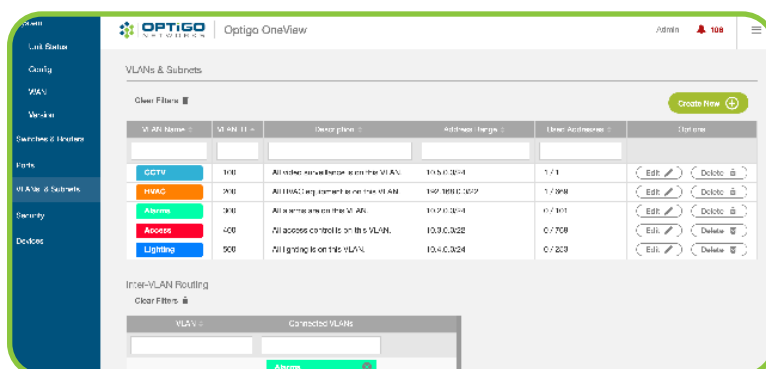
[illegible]
Link Status
Config
WAN
Version
Switches & Routers
Ports
VLANs & Subnets
Security
Devices

OPTIGO NETWORKS | Optigo OneView

Admin 108

VLANs & Subnets

Clear Filters

Create New

| VLAN Name | VLAN ID | Description | Address Range | Used Addresses | Options |
|---|---|---|---|---|---|
| CCTV | 100 | All video surveillance is on this VLAN. | 10.5.0.0/24 | 1/1 | Edit / Delete |
| HVAC | 200 | All HVAC equipment is on this VLAN. | 192.168.0.0/22 | 1/899 | Edit / Delete |
| Alarms | 300 | All alarms are on this VLAN. | 10.2.0.0/24 | 0/101 | Edit / Delete |
| Access | 400 | All access control is on this VLAN. | 10.3.0.0/22 | 0/768 | Edit / Delete |
| Lighting | 500 | All lighting is on this VLAN. | 10.4.0.0/24 | 0/200 | Edit / Delete |

Inter-VLAN Routing
Clear Filters

| VLAN | Connected VLANs |
|---|---|
| | Alarms |